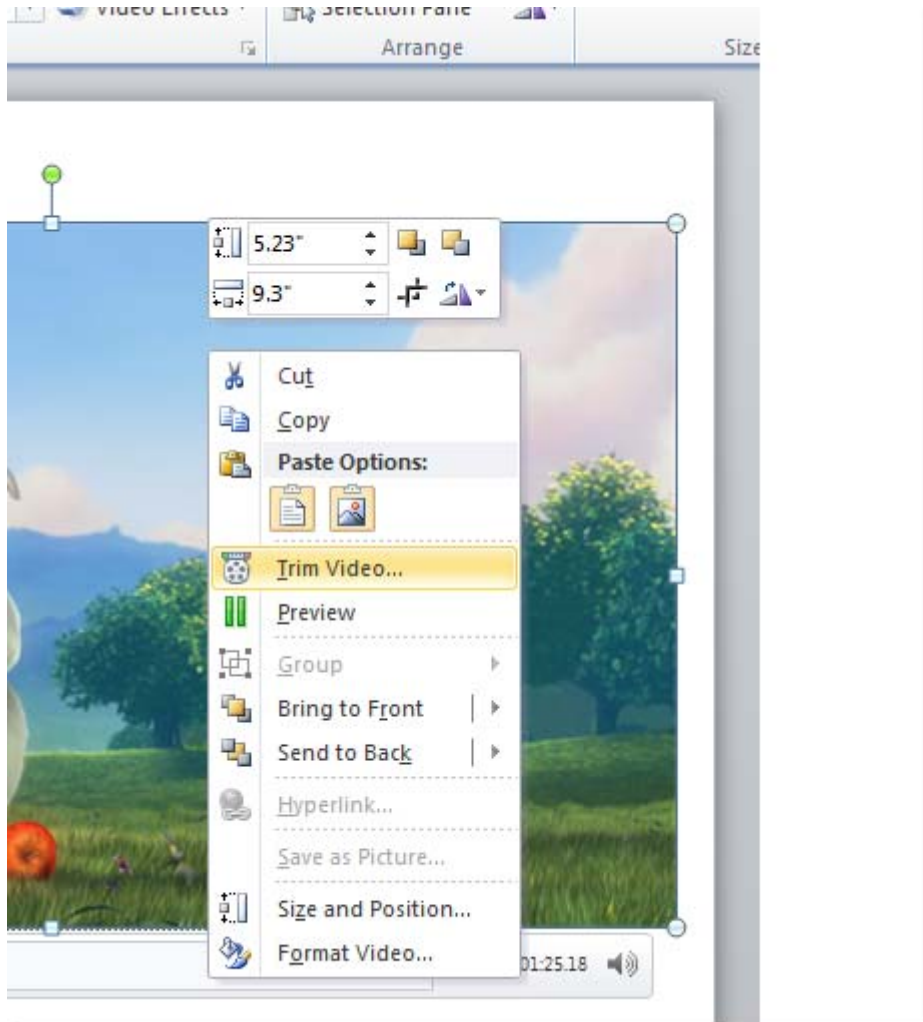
Video Effects
Selection Pane
Arrange
Size

5.23"
9.3"

Cut
Copy
Paste Options:
Trim Video...
Preview
Group
Bring to Front
Send to Back
Hyperlink...
Save as Picture...
Size and Position...
Format Video...

01:25.18